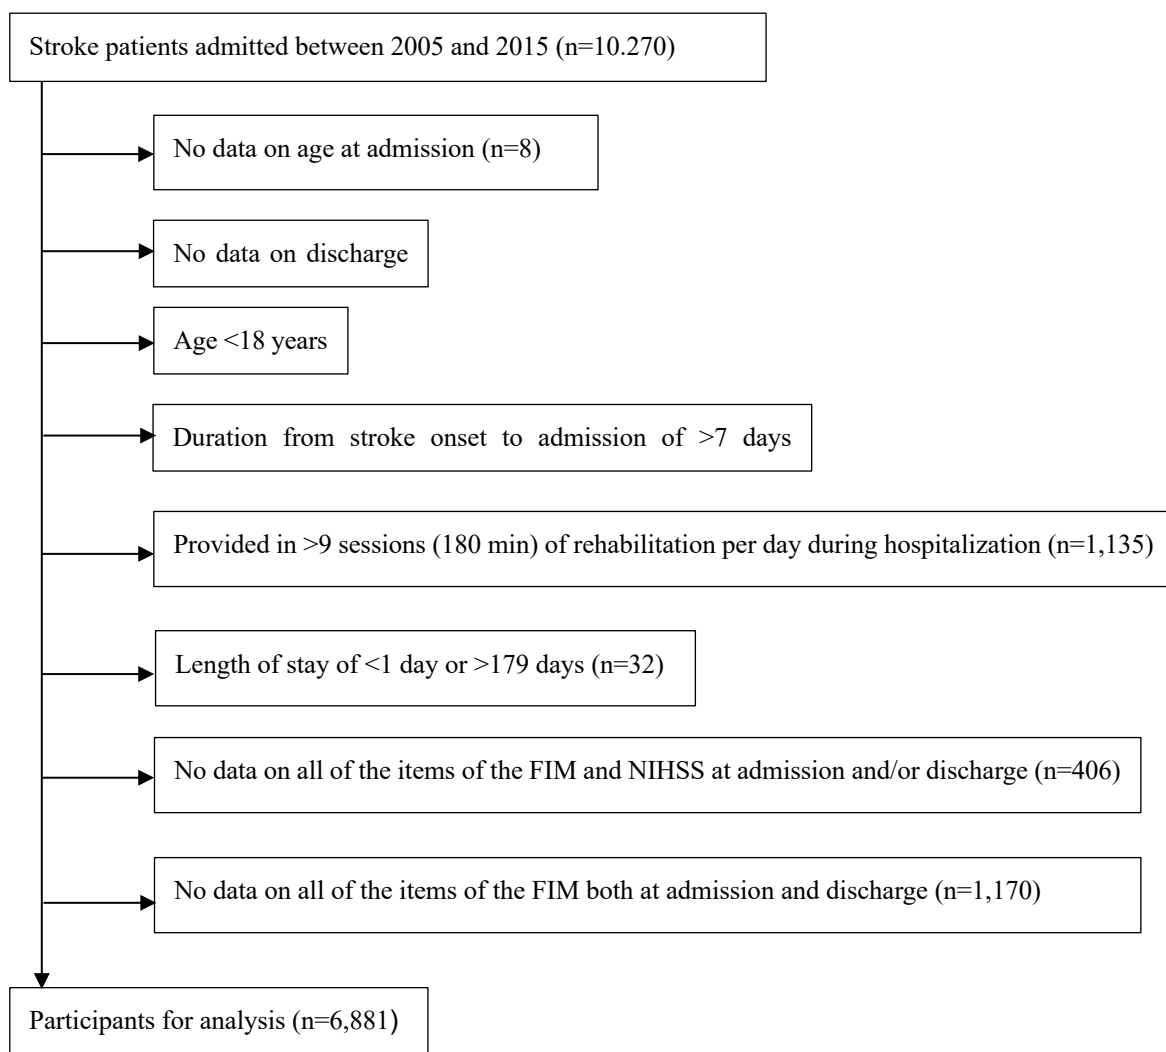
Stroke patients admitted between 2005 and 2015 (n=10.270)

No data on age at admission (n=8)

No data on discharge

Age <18 years

Duration from stroke onset to admission of >7 days

Provided in >9 sessions (180 min) of rehabilitation per day during hospitalization (n=1,135)

Length of stay of <1 day or >179 days (n=32)

No data on all of the items of the FIM and NIHSS at admission and/or discharge (n=406)

No data on all of the items of the FIM both at admission and discharge (n=1,170)

Participants for analysis (n=6,881)